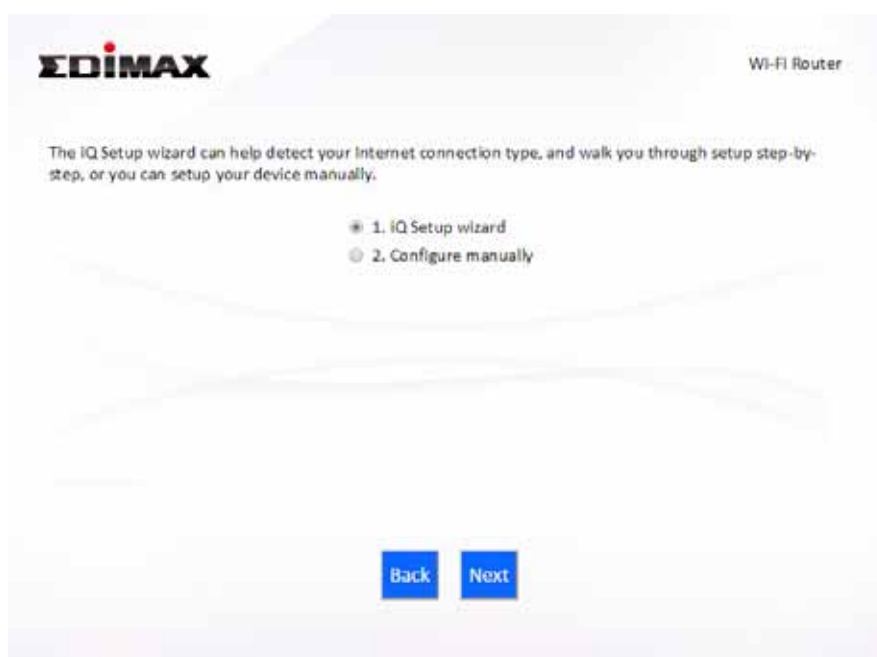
EDIMAX

Wi-Fi Router

The iQ Setup wizard can help detect your Internet connection type, and walk you through setup step-by-step, or you can setup your device manually.

1. iQ Setup wizard
2. Configure manually

Back Next